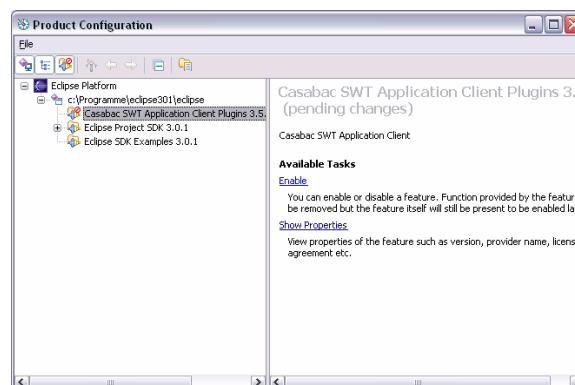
Product Configuration

File

Eclipse Platform
c:\Programme\eclipse301\eclipse
Casabac SWT Application Client Plugins 3.5.
Eclipse Project SDK 3.0.1
Eclipse SDK Examples 3.0.1

Casabac SWT Application Client Plugins 3.
(pending changes)

Casabac SWT Application Client

Available Tasks

Enable

You can enable or disable a feature. Function provided by the featur be removed but the feature itself will still be present to be enabled la

Show Properties

View properties of the feature such as version, provider name, licens agreement etc.